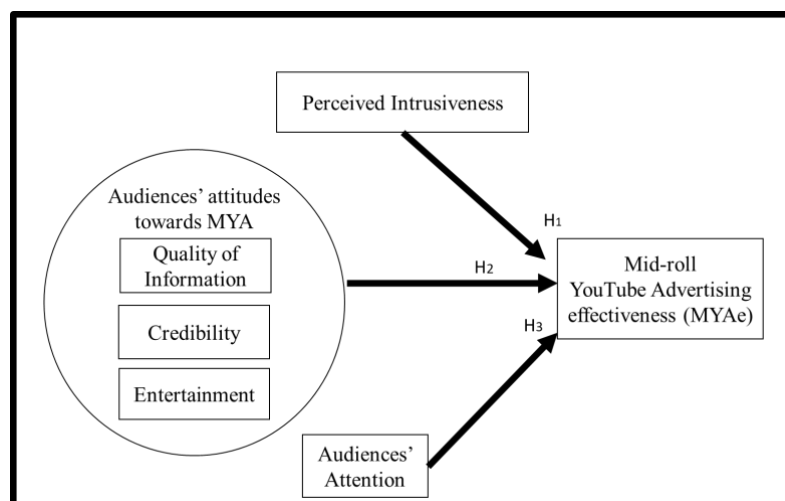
Perceived Intrusiveness

Audiences' attitudes towards MYA

Quality of Information

Credibility

Entertainment

$H_1$

$H_2$

$H_3$

Mid-roll YouTube Advertising effectiveness (MYAe)

Audiences' Attention